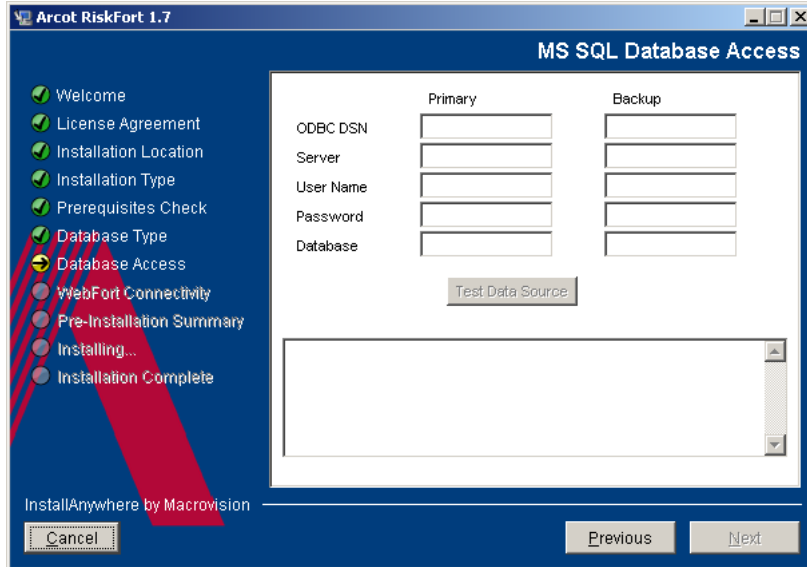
Arcot RiskFort 1.7

MS SQL Database Access

Welcome
License Agreement
Installation Location
Installation Type
Prerequisites Check
Database Type
Database Access
WebFort Connectivity
Pre-Installation Summary
Installing...
Installation Complete

| | Primary | Backup |
|---|---|---|
| ODBC DSN | | |
| Server | | |
| User Name | | |
| Password | | |
| Database | | |

Test Data Source

InstallAnywhere by Macrovision

Cancel

Previous

Next